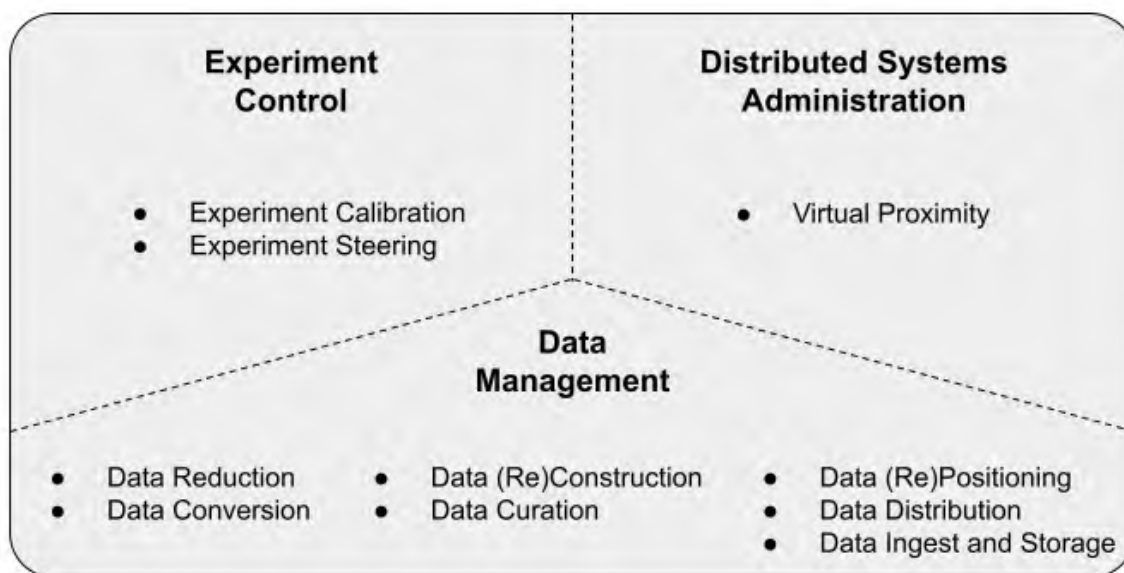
**Experiment Control**

- Experiment Calibration
- Experiment Steering

**Distributed Systems Administration**

- Virtual Proximity

**Data Management**

- Data Reduction
- Data Conversion

- Data (Re)Construction
- Data Curation

- Data (Re)Positioning
- Data Distribution
- Data Ingest and Storage